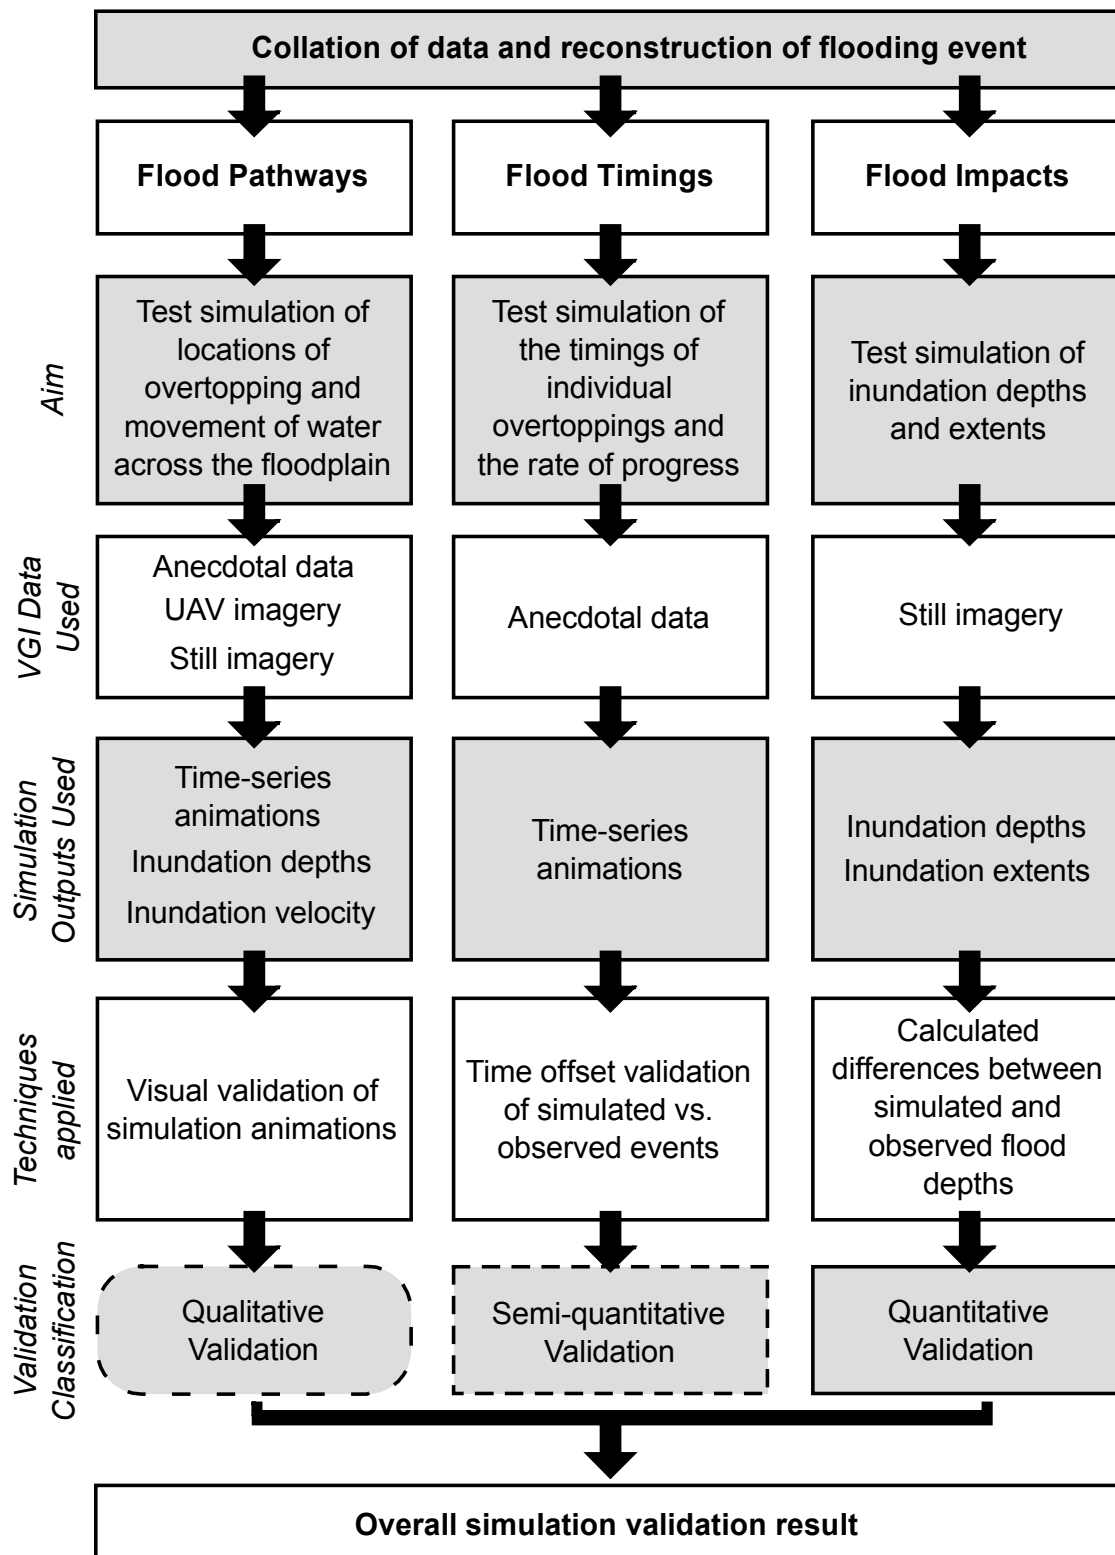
Collation of data and reconstruction of flooding event

Flood Pathways

Flood Timings

Flood Impacts

Aim

Test simulation of locations of overtopping and movement of water across the floodplain

Test simulation of the timings of individual overtoppings and the rate of progress

Test simulation of inundation depths and extents

VGI Data Used

Anecdotal data
UAV imagery
Still imagery

Anecdotal data

Still imagery

Simulation Outputs Used

Time-series animations
Inundation depths
Inundation velocity

Time-series animations

Inundation depths
Inundation extents

Techniques applied

Visual validation of simulation animations

Time offset validation of simulated vs. observed events

Calculated differences between simulated and observed flood depths

Validation Classification

Qualitative Validation

Semi-quantitative Validation

Quantitative Validation

Overall simulation validation result